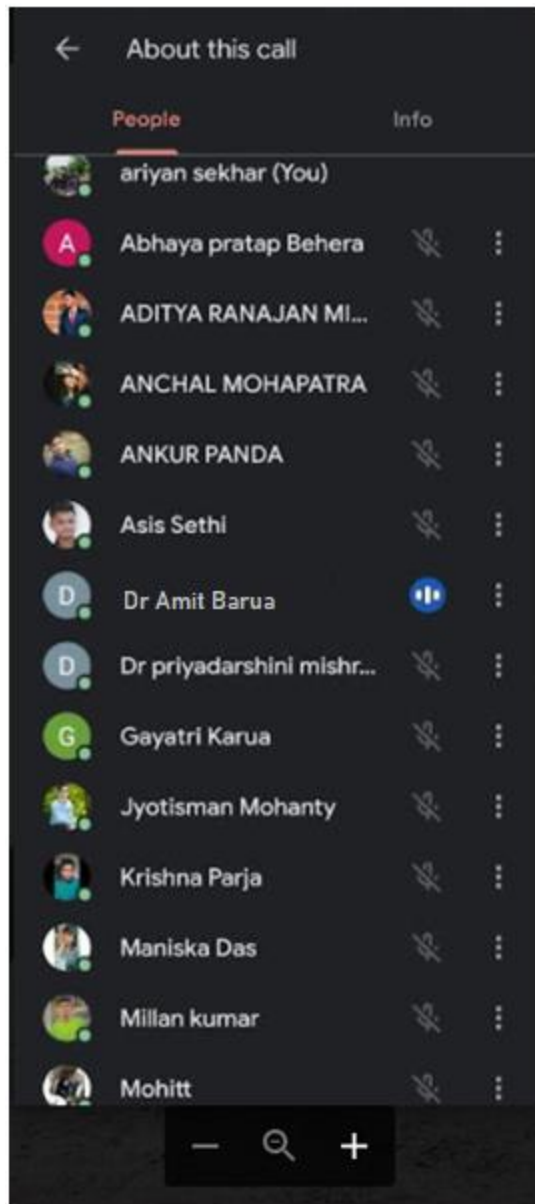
About this call

People

Info

ariyan sekhar (You)

A

Abhaya pratap Behera

ADITYA RANAJAN MI...

ANCHAL MOHAPATRA

ANKUR PANDA

Asis Sethi

D

Dr Amit Barua

D

Dr priyadarshini mishr...

G

Gayatri Karua

Jyotisman Mohanty

Krishna Parja

Maniska Das

Millan kumar

Mohitt

—

+